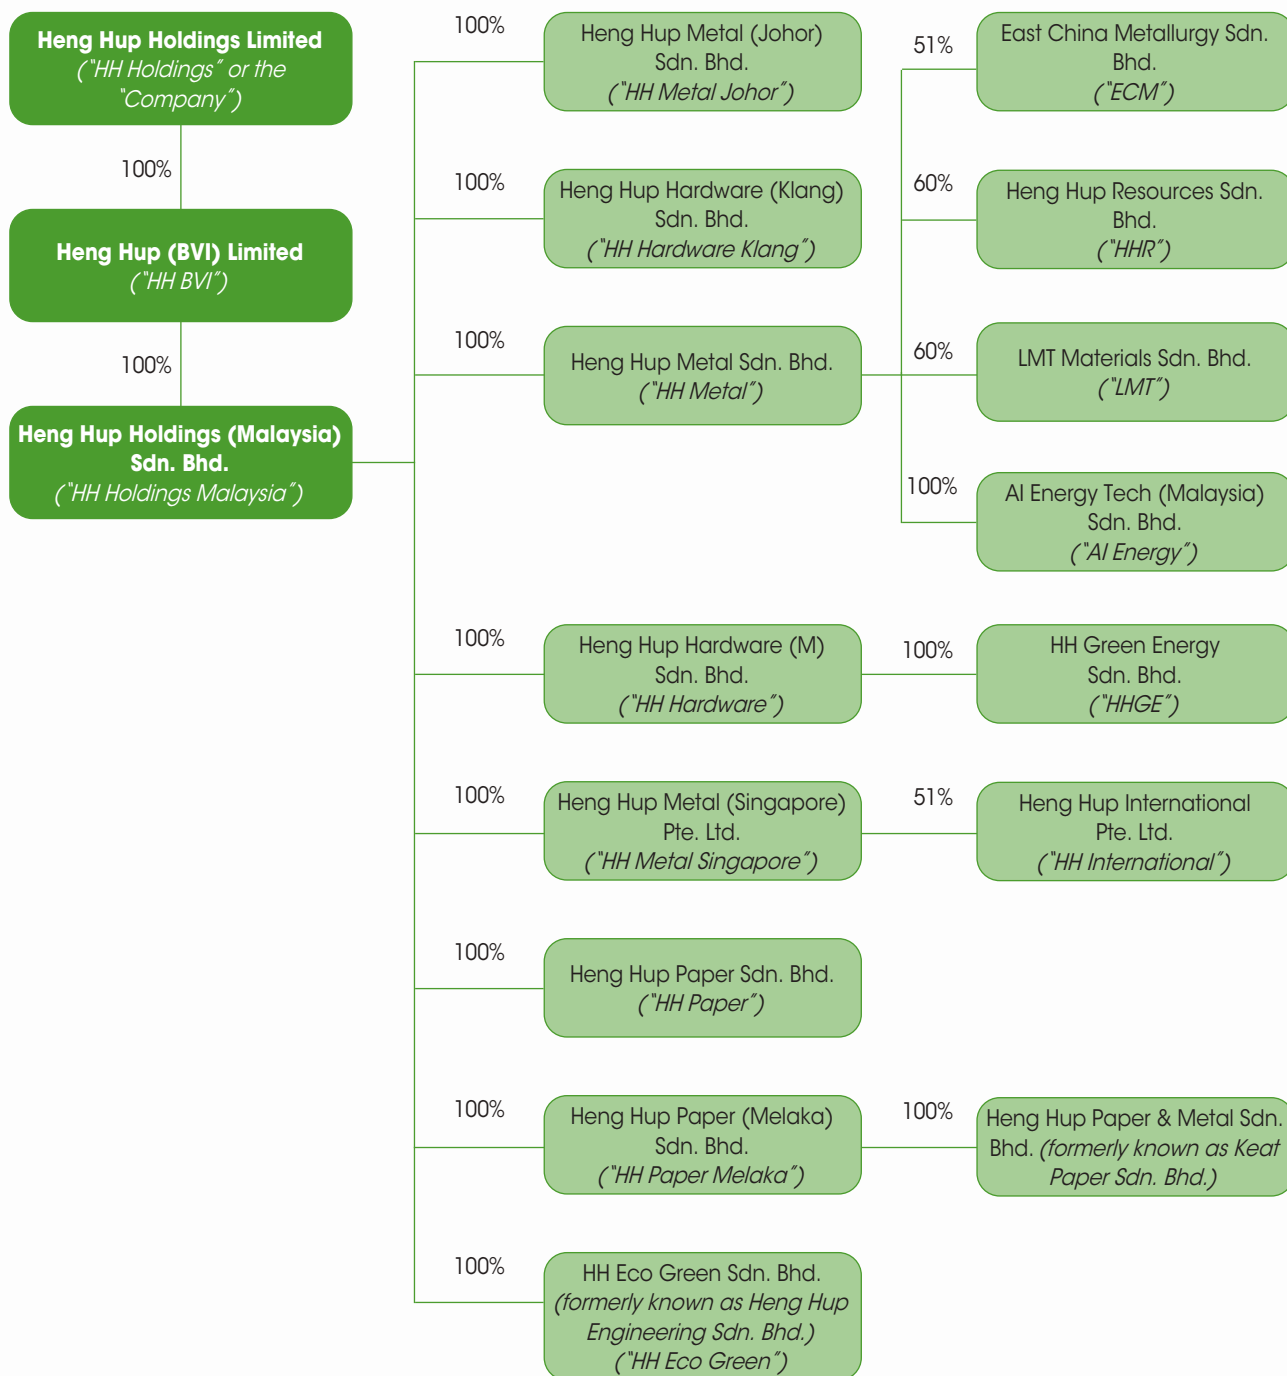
Heng Hup Holdings Limited ("HH Holdings" or the "Company")

100%

Heng Hup (BVI) Limited ("HH BVI")

100%

Heng Hup Holdings (Malaysia) Sdn. Bhd. ("HH Holdings Malaysia")

100%
Heng Hup Metal (Johor) Sdn. Bhd. ("HH Metal Johor")

100%
Heng Hup Hardware (Klang) Sdn. Bhd. ("HH Hardware Klang")

100%
Heng Hup Metal Sdn. Bhd. ("HH Metal")

51%
East China Metallurgy Sdn. Bhd. ("ECM")

60%
Heng Hup Resources Sdn. Bhd. ("HHR")

60%
LMT Materials Sdn. Bhd. ("LMT")

100%
AI Energy Tech (Malaysia) Sdn. Bhd. ("AI Energy")

100%
Heng Hup Hardware (M) Sdn. Bhd. ("HH Hardware")

100%
HH Green Energy Sdn. Bhd. ("HHGE")

100%
Heng Hup Metal (Singapore) Pte. Ltd. ("HH Metal Singapore")

51%
Heng Hup International Pte. Ltd. ("HH International")

100%
Heng Hup Paper Sdn. Bhd. ("HH Paper")

100%
Heng Hup Paper (Melaka) Sdn. Bhd. ("HH Paper Melaka")

100%
Heng Hup Paper & Metal Sdn. Bhd. (formerly known as Keat Paper Sdn. Bhd.)

100%
HH Eco Green Sdn. Bhd. (formerly known as Heng Hup Engineering Sdn. Bhd.) ("HH Eco Green")